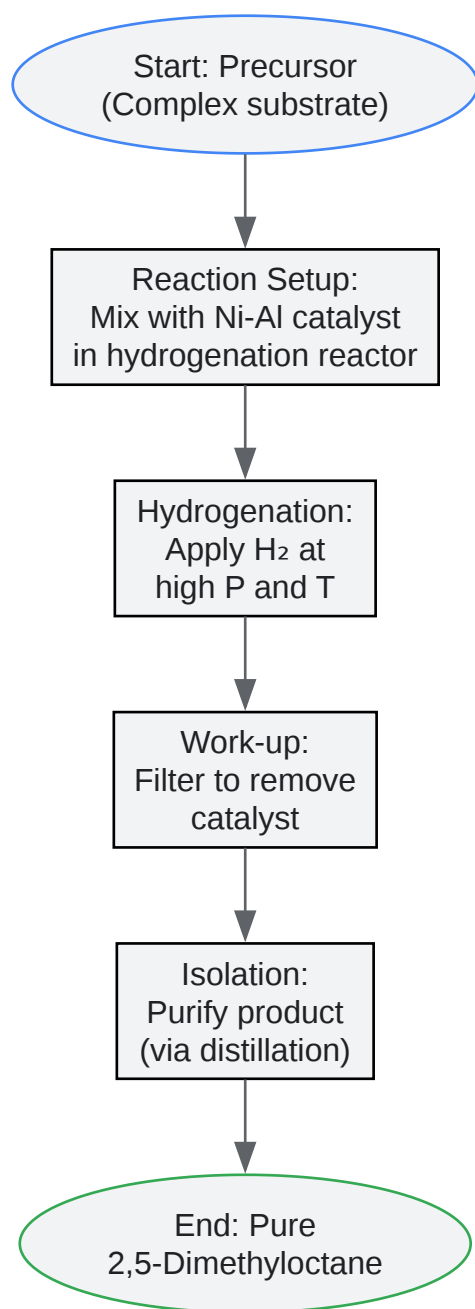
Start: Precursor
(Complex substrate)

Reaction Setup:
Mix with Ni-Al catalyst
in hydrogenation reactor

Hydrogenation:
Apply $H_2$ at
high P and T

Work-up:
Filter to remove
catalyst

Isolation:
Purify product
(via distillation)

End: Pure
2,5-Dimethyloctane